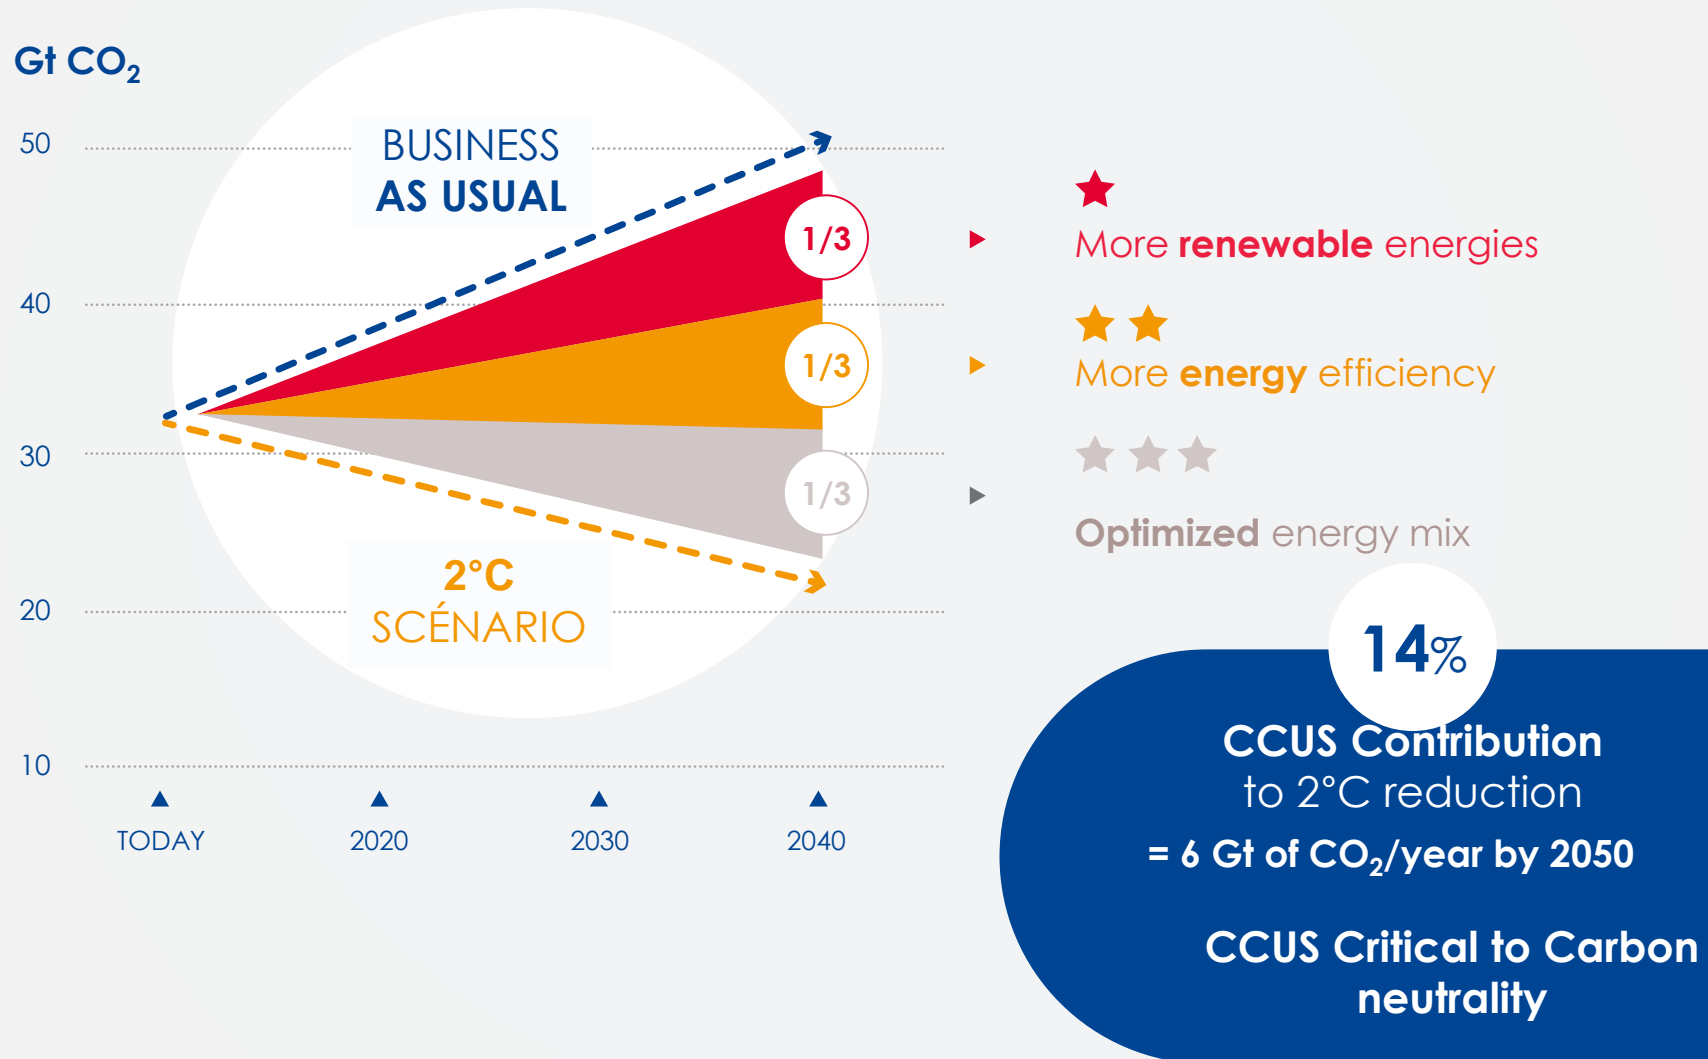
Gt $CO_2$

50

40

30

20

10

BUSINESS
AS USUAL

2°C
SCÉNARIO

1/3

1/3

1/3

TODAY 2020 2030 2040

More **renewable** energies

More **energy** efficiency

**Optimized** energy mix

14%

CCUS Contribution
to 2°C reduction
= 6 Gt of $CO_2$/year by 2050

CCUS Critical to Carbon
neutrality